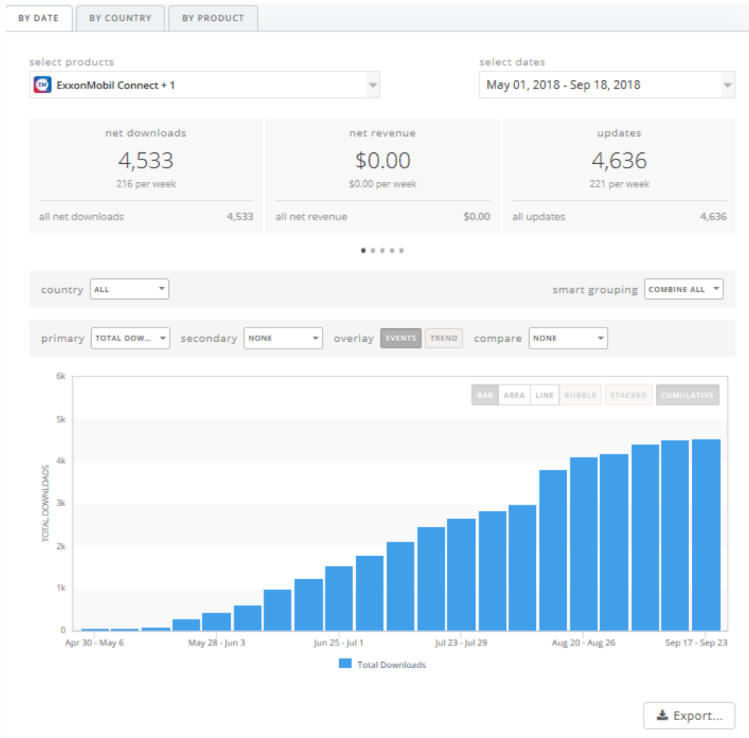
BY DATE | BY COUNTRY | BY PRODUCT

select products
ExxonMobil Connect + 1

select dates
May 01, 2018 - Sep 18, 2018

net downloads
4,533
216 per week
all net downloads 4,533

net revenue
$0.00
$0.00 per week
all net revenue $0.00

updates
4,636
221 per week
all updates 4,636

country ALL

smart grouping COMBINE ALL

primary TOTAL DOW... secondary NONE overlay EVENTS TREND compare NONE

BAR AREA LINE BUBBLE STACKED CUMULATIVE

6k
5k
4k
3k
2k
1k
0

TOTAL DOWNLOADS

Apr 30 - May 6
May 28 - Jun 3
Jun 25 - Jul 1
Jul 23 - Jul 29
Aug 20 - Aug 26
Sep 17 - Sep 23

Total Downloads

Export...